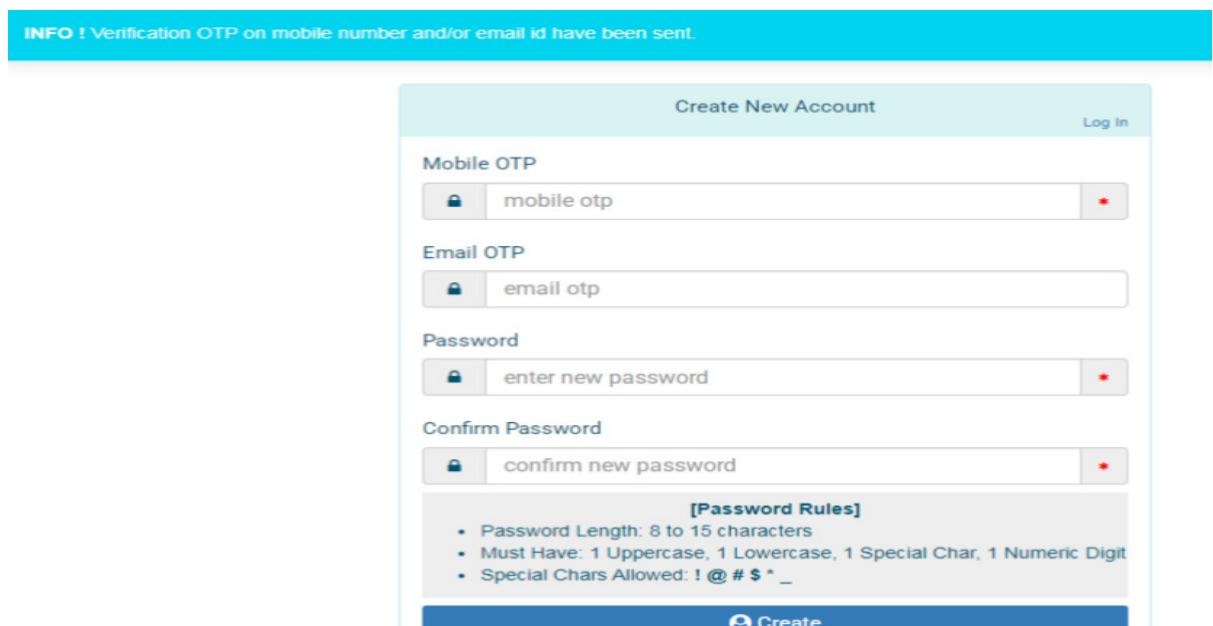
INFO ! Verification OTP on mobile number and/or email id have been sent.

Create New Account

Log In

Mobile OTP

mobile otp

*

Email OTP

email otp

Password

enter new password

*

Confirm Password

confirm new password

*

[Password Rules]

- Password Length: 8 to 15 characters
- Must Have: 1 Uppercase, 1 Lowercase, 1 Special Char, 1 Numeric Digit
- Special Chars Allowed: ! @ # $ * _

Create